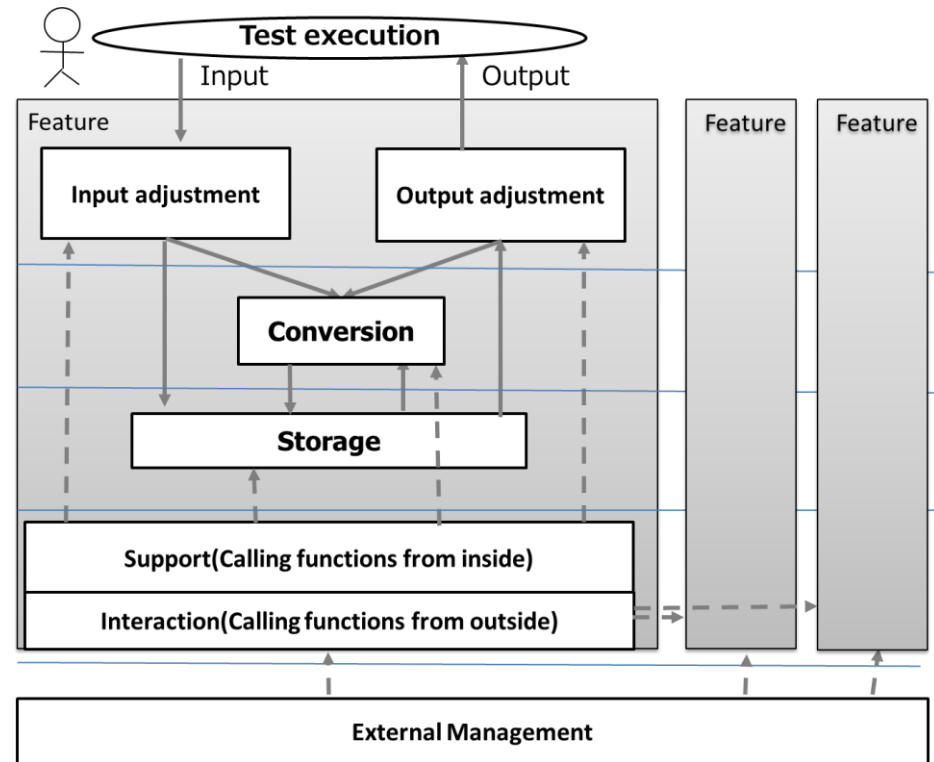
Test execution

Input

Output

Feature

Feature

Feature

Input adjustment

Output adjustment

Conversion

Storage

Support(Calling functions from inside)

Interaction(Calling functions from outside)

External Management